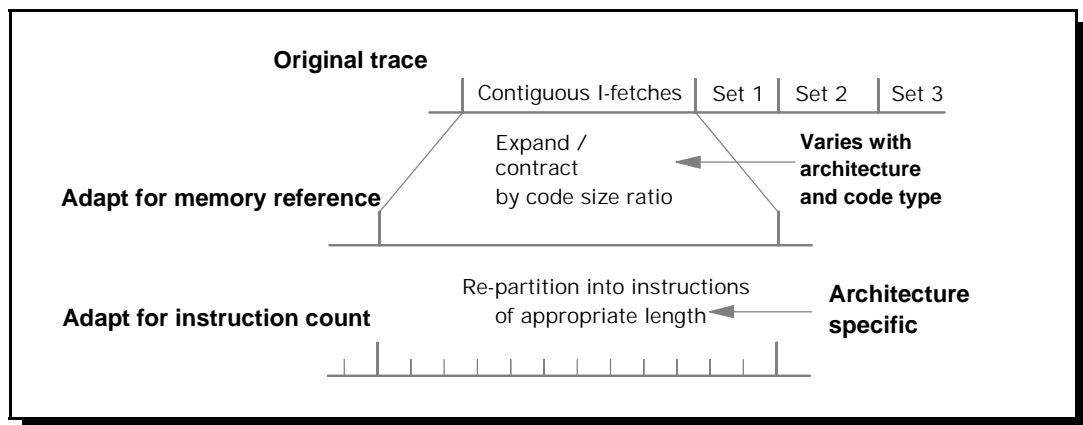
Original trace

Contiguous I-fetches | Set 1 | Set 2 | Set 3

Expand / contract by code size ratio

Varies with architecture and code type

Adapt for memory reference

Re-partition into instructions of appropriate length

Architecture specific

Adapt for instruction count